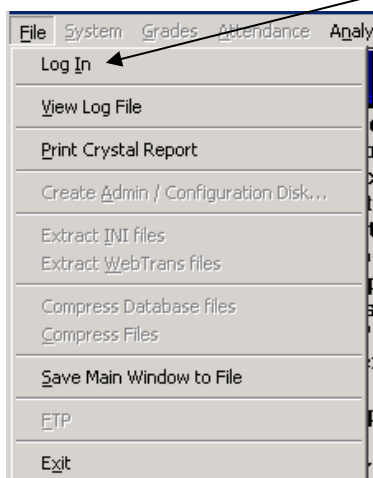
File System Grades Attendance Analy

Log In

View Log File

Print Crystal Report

Create Admin / Configuration Disk...

Extract INI files
Extract WebTrans files

Compress Database files
Compress Files

Save Main Window to File

FTP

Exit